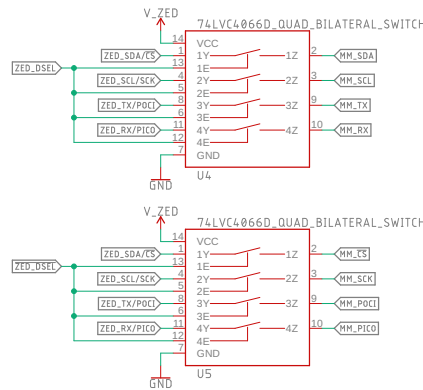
V_ZED

74LVC4066D_QUAD_BILATERAL_SWITCH

14 VCC
ZED_SDA/$\overline{CS}$ 1 1Y 1Z 2 MM_SDA
ZED_DSEL 13 1E
ZED_SCL/SCK 4 2Y 2Z 3 MM_SCL
5 2E
ZED_TX/POCI 8 3Y 3Z 9 MM_TX
6 3E
ZED_RX/PICO 11 4Y 4Z 10 MM_RX
12 4E
7 GND

U4

GND

V_ZED

74LVC4066D_QUAD_BILATERAL_SWITCH

14 VCC
ZED_SDA/$\overline{CS}$ 1 1Y 1Z 2 MM_$\overline{CS}$
ZED_DSEL 13 1E
ZED_SCL/SCK 4 2Y 2Z 3 MM_SCK
5 2E
ZED_TX/POCI 8 3Y 3Z 9 MM_POCI
6 3E
ZED_RX/PICO 11 4Y 4Z 10 MM_PICO
12 4E
7 GND

U5

GND